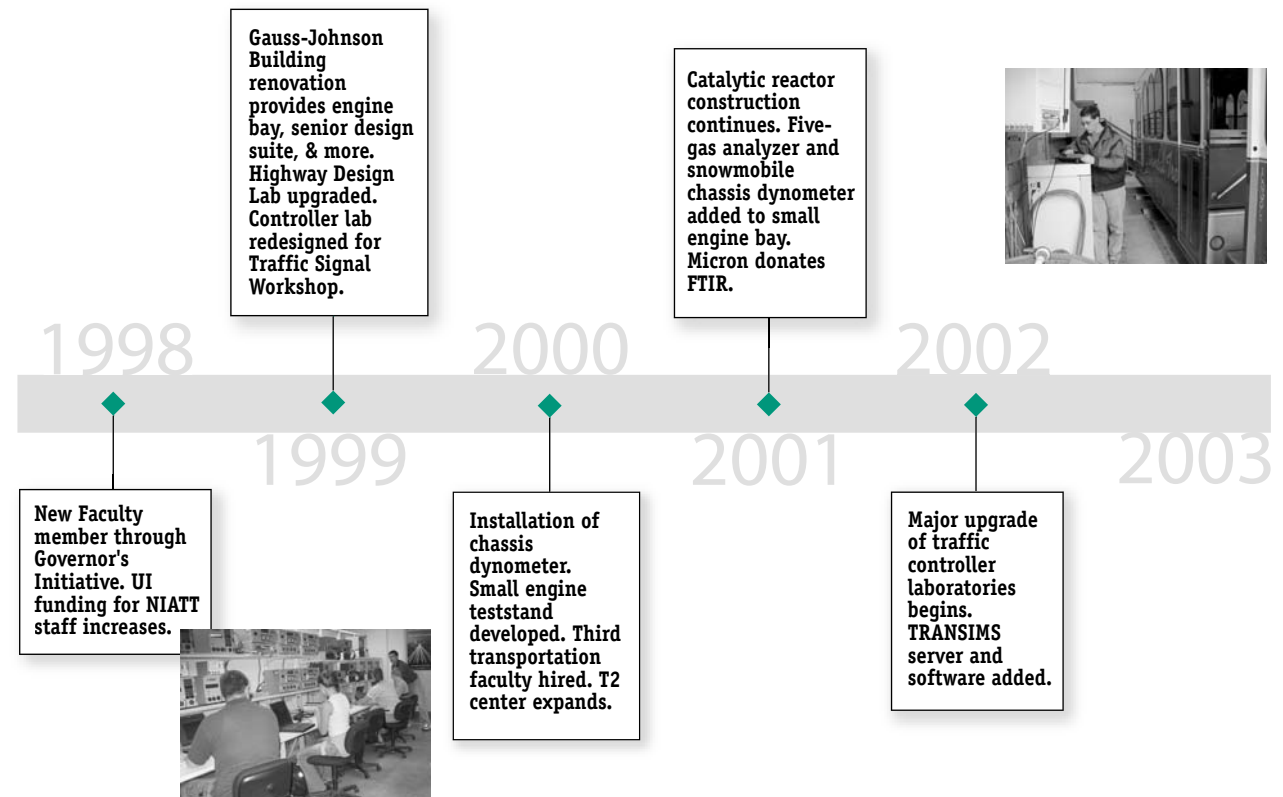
1998

New Faculty member through Governor's Initiative. UI funding for NIATT staff increases.

Gauss-Johnson Building renovation provides engine bay, senior design suite, & more. Highway Design Lab upgraded. Controller lab redesigned for Traffic Signal Workshop.

1999

2000

Installation of chassis dynometer. Small engine teststand developed. Third transportation faculty hired. T2 center expands.

Catalytic reactor construction continues. Five-gas analyzer and snowmobile chassis dynometer added to small engine bay. Micron donates FTIR.

2001

2002

Major upgrade of traffic controller laboratories begins. TRANSIMS server and software added.

2003